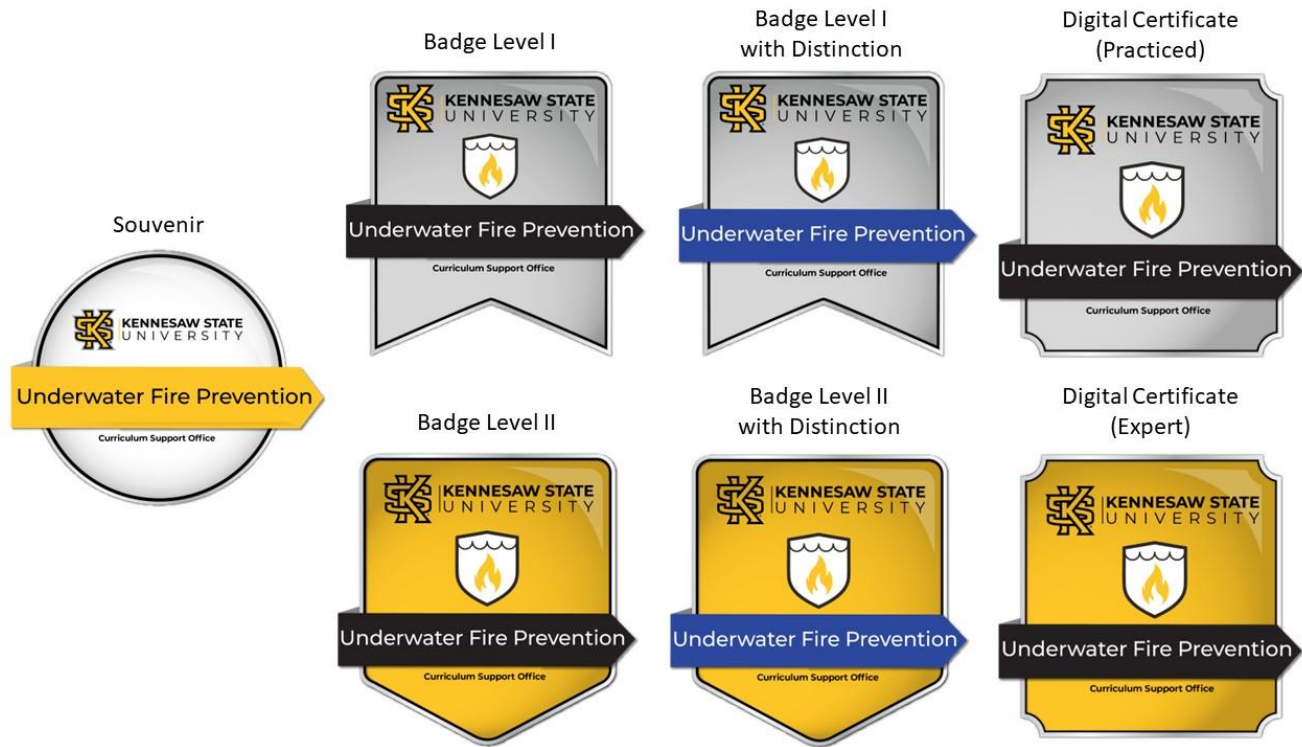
Souvenir

KENNESAW STATE UNIVERSITY

Underwater Fire Prevention

Curriculum Support Office

Badge Level I

KENNESAW STATE UNIVERSITY

Underwater Fire Prevention

Curriculum Support Office

Badge Level I with Distinction

KENNESAW STATE UNIVERSITY

Underwater Fire Prevention

Curriculum Support Office

Digital Certificate (Practiced)

KENNESAW STATE UNIVERSITY

Underwater Fire Prevention

Curriculum Support Office

Badge Level II

KENNESAW STATE UNIVERSITY

Underwater Fire Prevention

Curriculum Support Office

Badge Level II with Distinction

KENNESAW STATE UNIVERSITY

Underwater Fire Prevention

Curriculum Support Office

Digital Certificate (Expert)

KENNESAW STATE UNIVERSITY

Underwater Fire Prevention

Curriculum Support Office